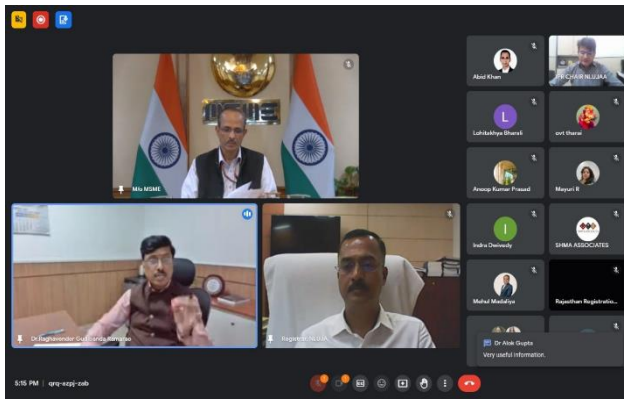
MSME

Min MSME

Dr Raghavender Gudibanda Ramarao

Registrar NLUJA

Abid Khan

PR CHAIR NLUJAA

L
Lohitakhya Bharali

avt tharai

Anoop Kumar Prasad

Mayuri R

I
Indra Dwivedy

SHMA ASSOCIATES

Mehul Medaliya

Rajasthan Registratio...

Dr Alok Gupta
Very useful information.

5:15 PM | qrq-szpj-zob